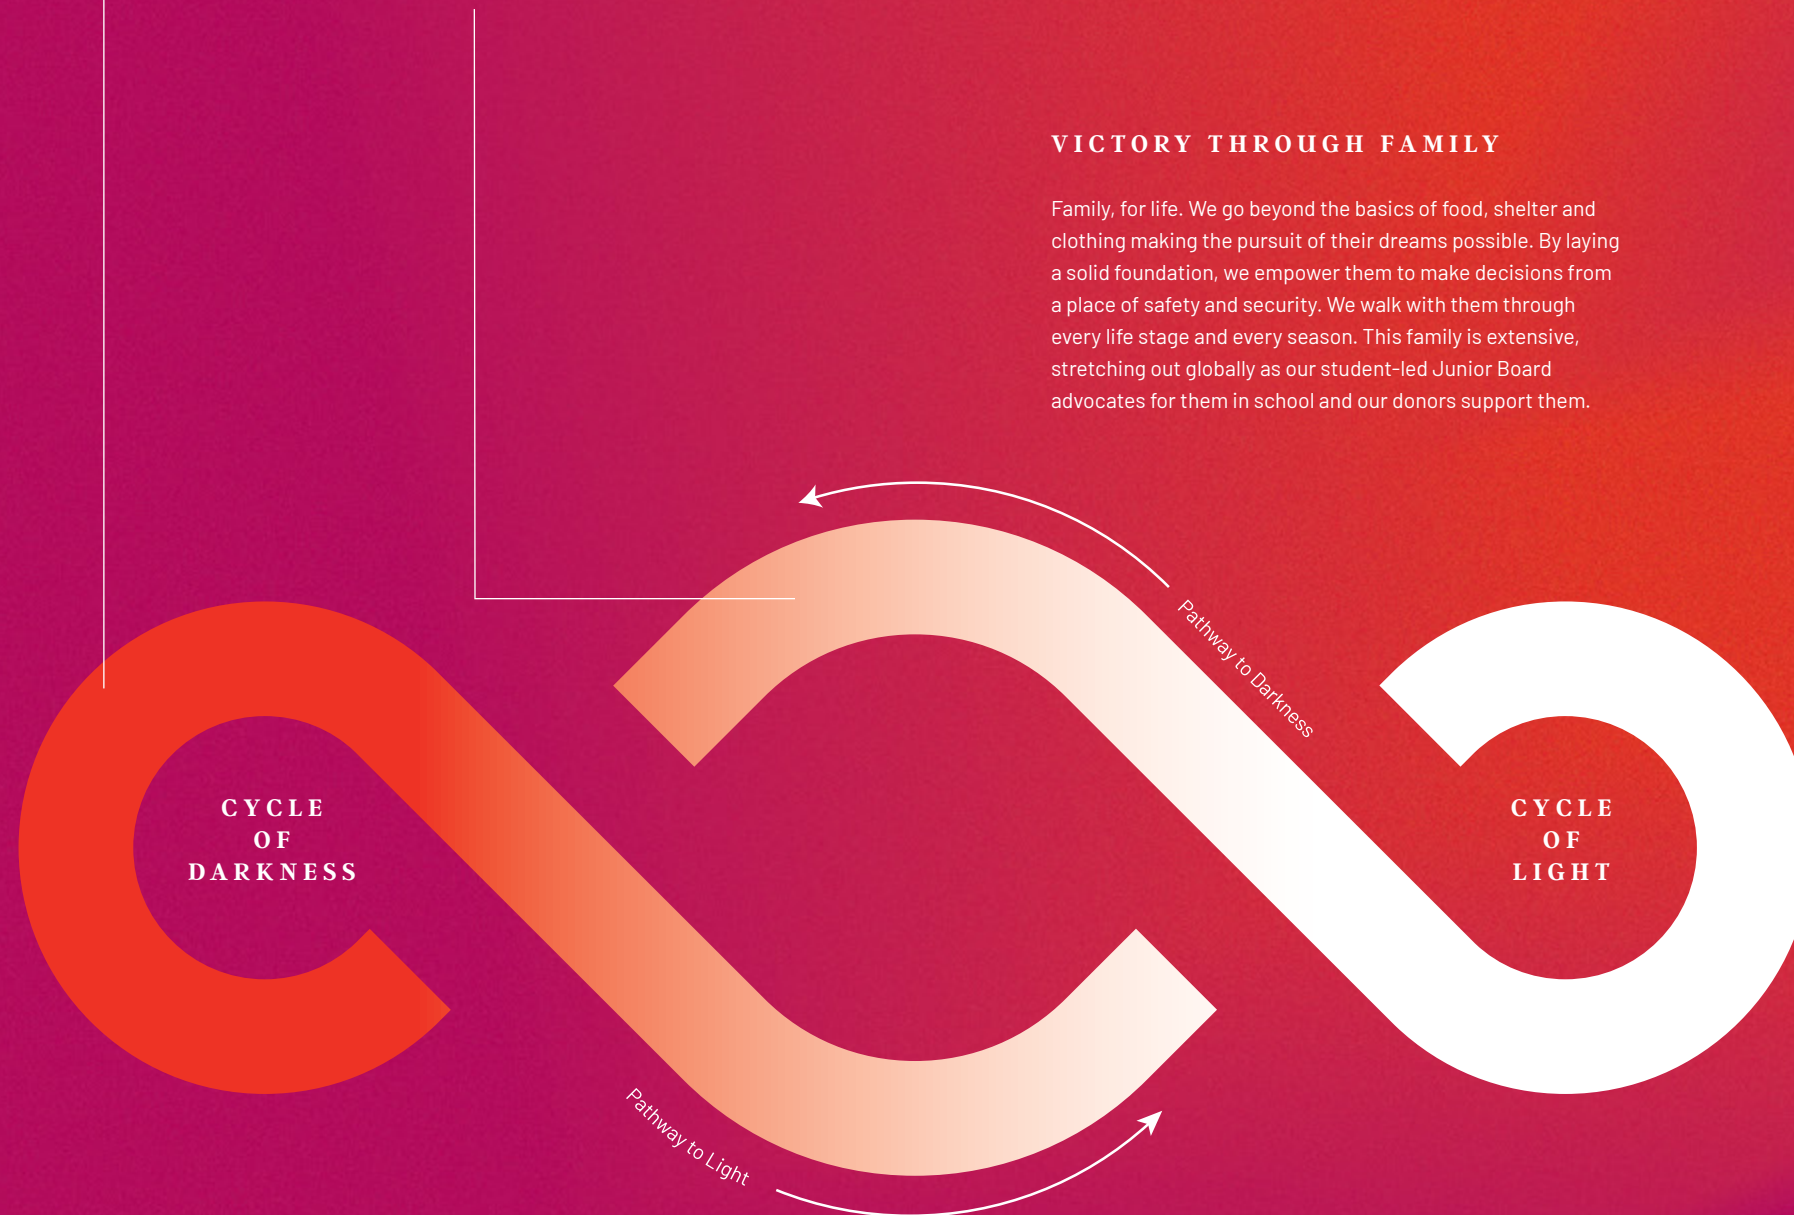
VICTORY THROUGH FAMILY

Family, for life. We go beyond the basics of food, shelter and clothing making the pursuit of their dreams possible. By laying a solid foundation, we empower them to make decisions from a place of safety and security. We walk with them through every life stage and every season. This family is extensive, stretching out globally as our student-led Junior Board advocates for them in school and our donors support them.

Pathway to Darkness

CYCLE OF DARKNESS

CYCLE OF LIGHT

Pathway to Light